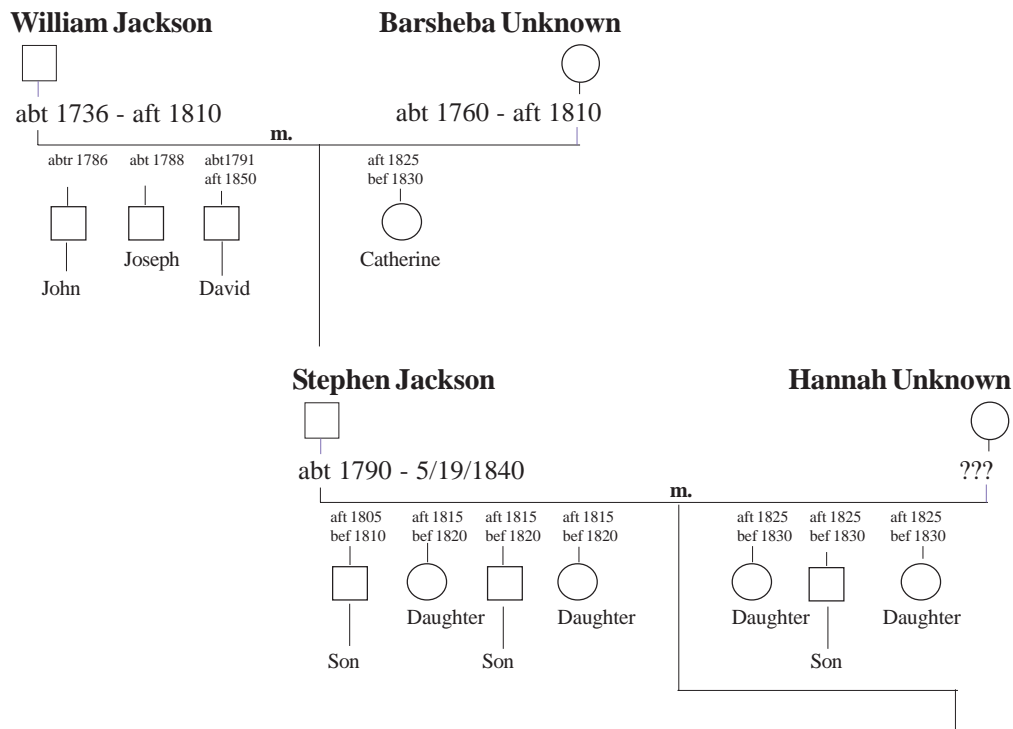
William Jackson

Barsheba Unknown

abt 1736 - aft 1810

abt 1760 - aft 1810

m.

abtr 1786

John

abt 1788

Joseph

abt1791
aft 1850

David

aft 1825
bef 1830

Catherine

Stephen Jackson

Hannah Unknown

abt 1790 - 5/19/1840

???

m.

aft 1805
bef 1810

Son

aft 1815
bef 1820

Daughter

aft 1815
bef 1820

Son

aft 1815
bef 1820

Daughter

aft 1825
bef 1830

Daughter

aft 1825
bef 1830

Son

aft 1825
bef 1830

Daughter